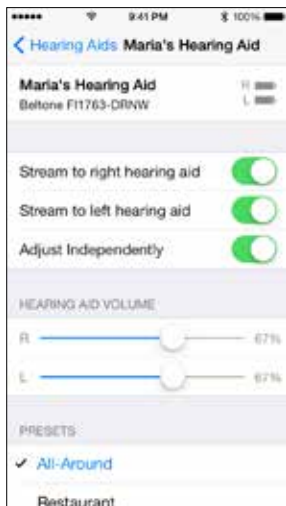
••••• 9:41 PM 100%

< Hearing Aids Maria's Hearing Aid

Maria's Hearing Aid
Beltone FI1763-DRNW

R
L

Stream to right hearing aid

Stream to left hearing aid

Adjust Independently

HEARING AID VOLUME

R 67%

L 67%

PRESETS

✓ All-Around

Restaurant